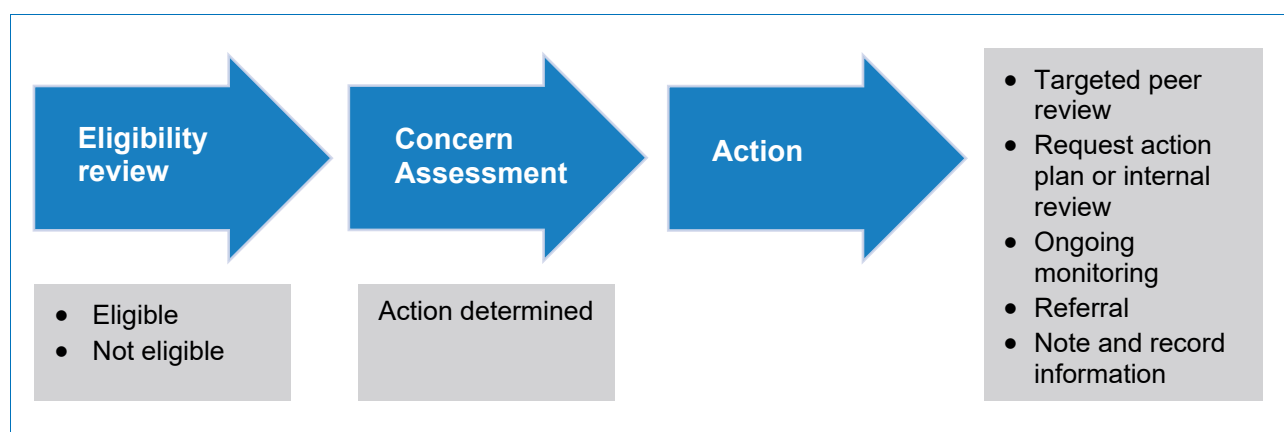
Eligibility review

- Eligible
- Not eligible

Concern Assessment

Action determined

Action

- Targeted peer review
- Request action plan or internal review
- Ongoing monitoring
- Referral
- Note and record information